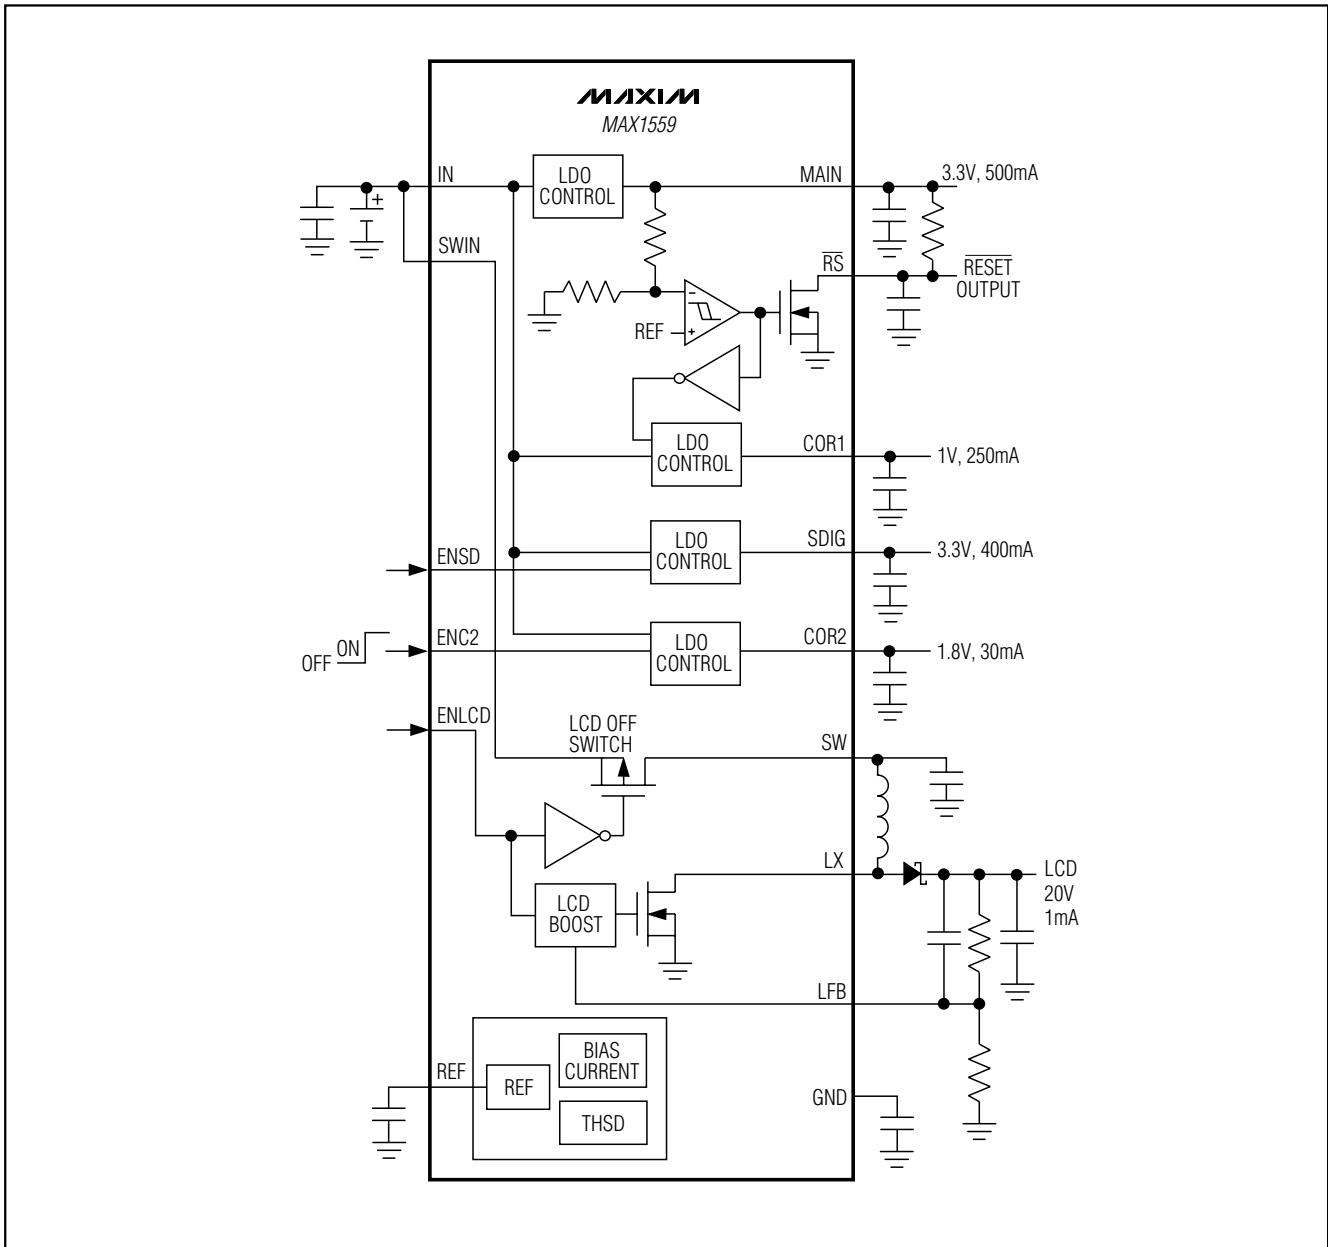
MAXIM
MAX1559

IN
LDO CONTROL
MAIN
3.3V, 500mA
SWIN
$\overline{RS}$
$\overline{RESET}$ OUTPUT
REF
LDO CONTROL
COR1
1V, 250mA
LDO CONTROL
SDIG
3.3V, 400mA
ENSD
LDO CONTROL
COR2
1.8V, 30mA
OFF ON
ENC2
ENLCD
LCD OFF SWITCH
SW
LX
LCD 20V 1mA
LCD BOOST
LFB
BIAS CURRENT
REF
REF
THSD
GND